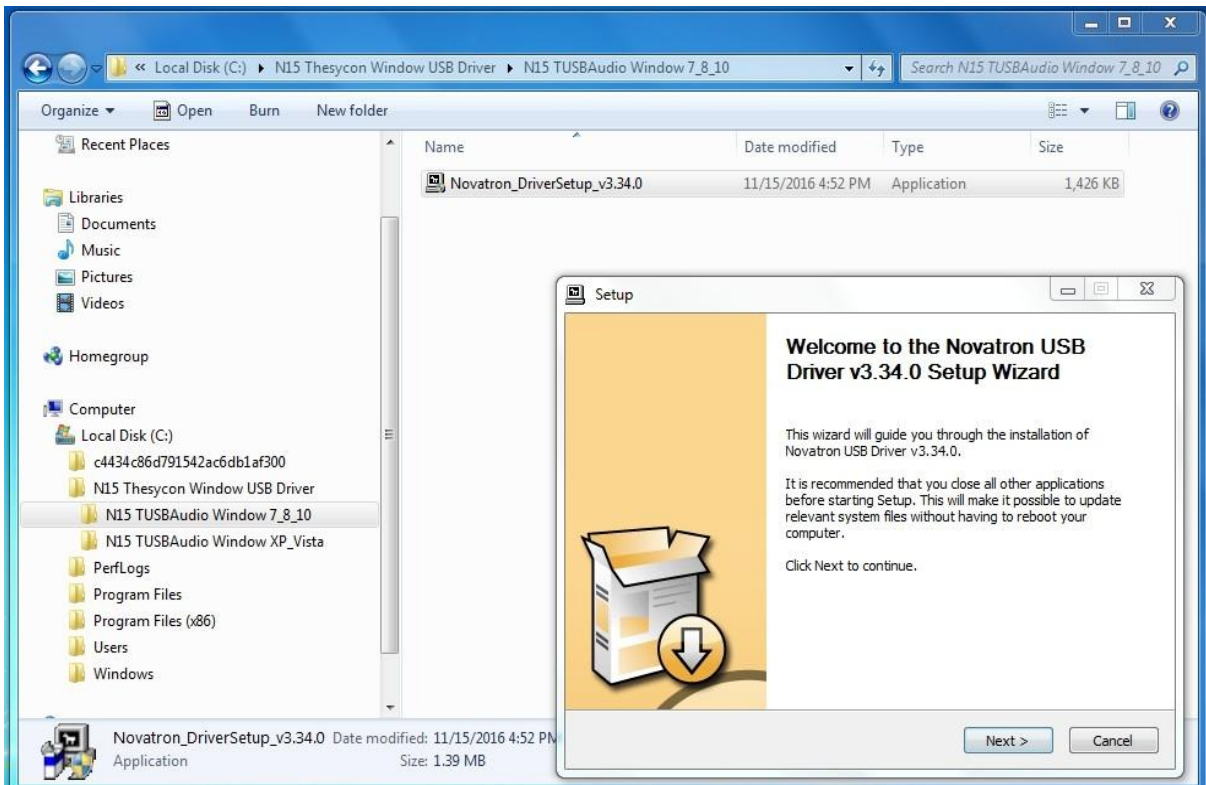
« Local Disk (C:) ▸ N15 Thesycon Window USB Driver ▸ N15 TUSBAudio Window 7_8_10

Search N15 TUSBAudio Window 7_8_10

Organize ▾ Open Burn New folder

Recent Places

Libraries
Documents
Music
Pictures
Videos

Homegroup

Computer
Local Disk (C:)
c4434c86d791542ac6db1af300
N15 Thesycon Window USB Driver
N15 TUSBAudio Window 7_8_10
N15 TUSBAudio Window XP_Vista
PerfLogs
Program Files
Program Files (x86)
Users
Windows

| Name | Date modified | Type | Size |
|---|---|---|---|
| Novatron_DriverSetup_v3.34.0 | 11/15/2016 4:52 PM | Application | 1,426 KB |

Setup

Welcome to the Novatron USB Driver v3.34.0 Setup Wizard

This wizard will guide you through the installation of Novatron USB Driver v3.34.0.

It is recommended that you close all other applications before starting Setup. This will make it possible to update relevant system files without having to reboot your computer.

Click Next to continue.

Next > Cancel

Novatron_DriverSetup_v3.34.0 Date modified: 11/15/2016 4:52 PM
Application Size: 1.39 MB